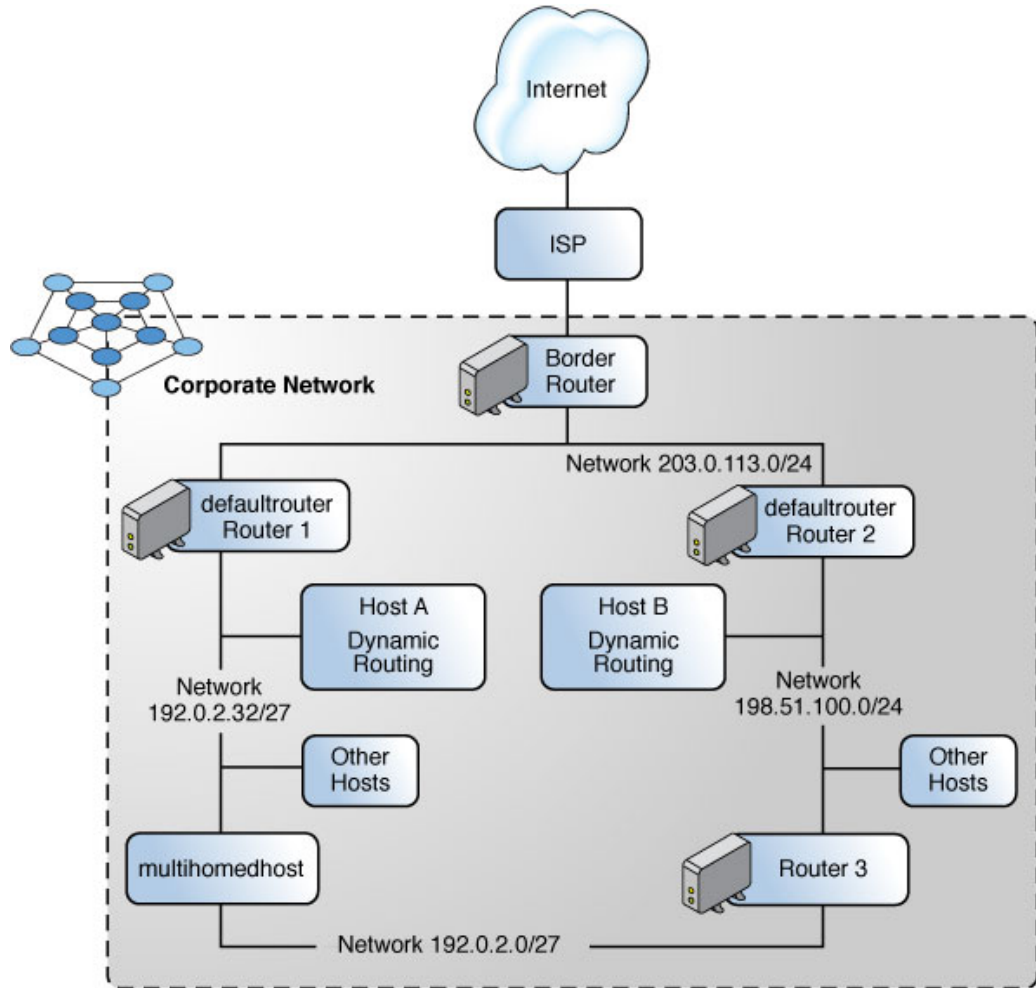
Internet

ISP

Corporate Network

Border Router

Network 203.0.113.0/24

defaultrouter Router 1

defaultrouter Router 2

Host A Dynamic Routing

Host B Dynamic Routing

Network 192.0.2.32/27

Network 198.51.100.0/24

Other Hosts

Other Hosts

multihomedhost

Router 3

Network 192.0.2.0/27